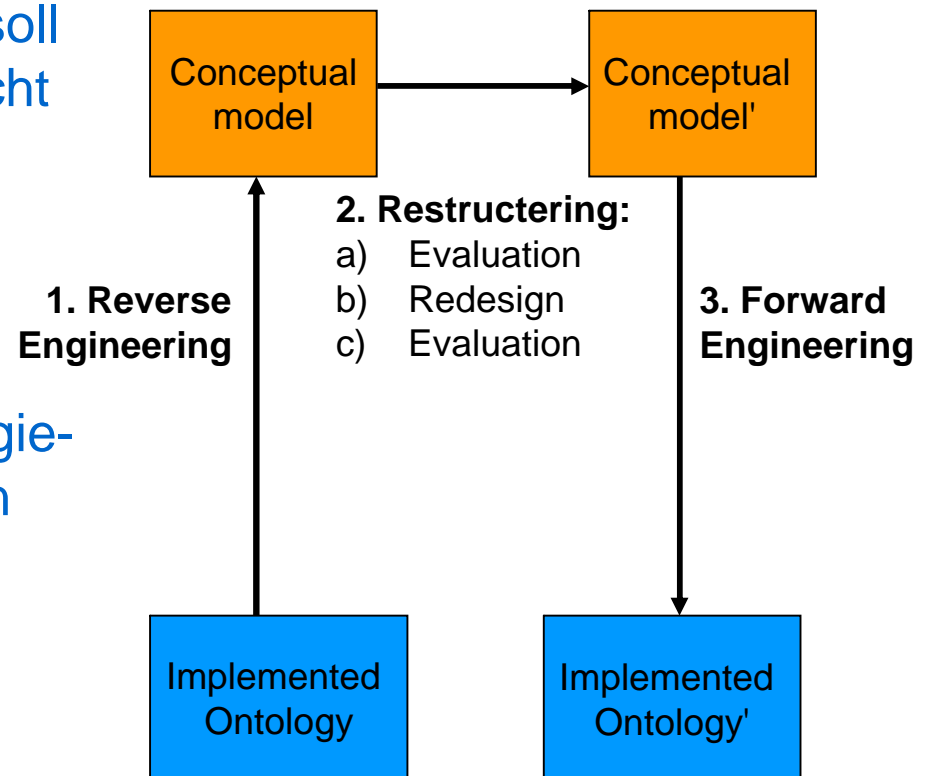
soll
cht

gie-
n

Conceptual model

Conceptual model'

2. Restructering:
a) Evaluation
b) Redesign
c) Evaluation

1. Reverse Engineering

3. Forward Engineering

Implemented Ontology

Implemented Ontology'